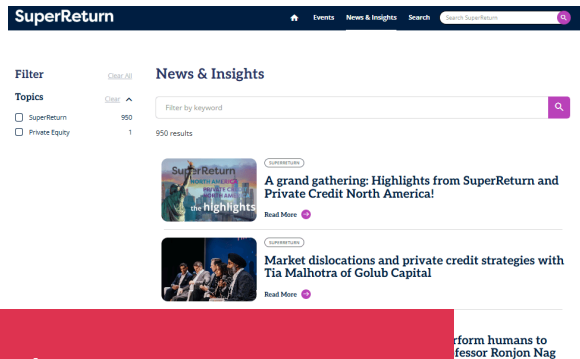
SuperReturn

Events News & Insights Search Search SuperReturn

Filter Clear All

Topics Clear

SuperReturn 950

Private Equity 1

News & Insights

Filter by keyword

950 results

SuperReturn NORTH AMERICA PRIVATE C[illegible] the highlights

SUPERRETURN

A grand gathering: Highlights from SuperReturn and Private Credit North America!

Read More

SUPERRETURN

Market dislocations and private credit strategies with Tia Malhotra of Golub Capital

Read More

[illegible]rform humans to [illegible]fessor Ronjon Nag